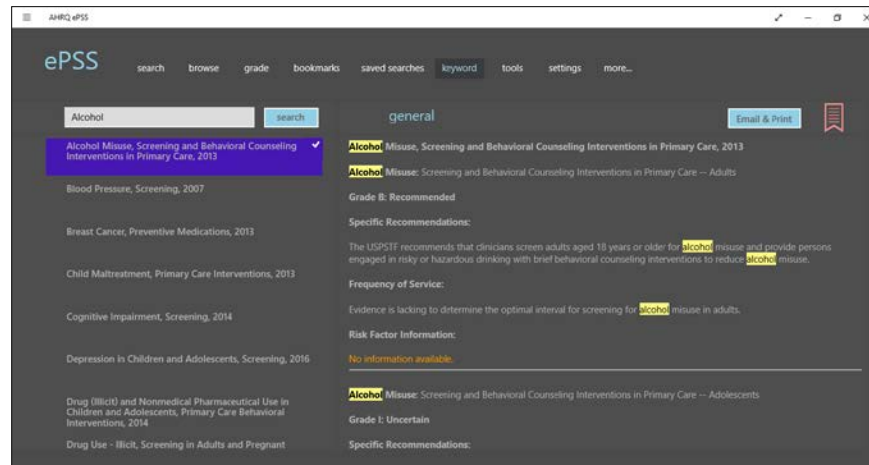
AHRQ ePSS

ePSS search browse grade bookmarks saved searches keyword tools settings more...

Alcohol
search

Alcohol Misuse, Screening and Behavioral Counseling Interventions in Primary Care, 2013

Blood Pressure, Screening, 2007

Breast Cancer, Preventive Medications, 2013

Child Maltreatment, Primary Care Interventions, 2013

Cognitive Impairment, Screening, 2014

Depression in Children and Adolescents, Screening, 2016

Drug (Illicit) and Nonmedical Pharmaceutical Use in Children and Adolescents, Primary Care Behavioral Interventions, 2014

Drug Use - Illicit, Screening in Adults and Pregnant

general

Email & Print

Alcohol Misuse, Screening and Behavioral Counseling Interventions in Primary Care, 2013

Alcohol Misuse: Screening and Behavioral Counseling Interventions in Primary Care -- Adults

Grade B: Recommended

Specific Recommendations:

The USPSTF recommends that clinicians screen adults aged 18 years or older for alcohol misuse and provide persons engaged in risky or hazardous drinking with brief behavioral counseling interventions to reduce alcohol misuse.

Frequency of Service:

Evidence is lacking to determine the optimal interval for screening for alcohol misuse in adults.

Risk Factor Information:

No information available.

Alcohol Misuse: Screening and Behavioral Counseling Interventions in Primary Care -- Adolescents

Grade I: Uncertain

Specific Recommendations: